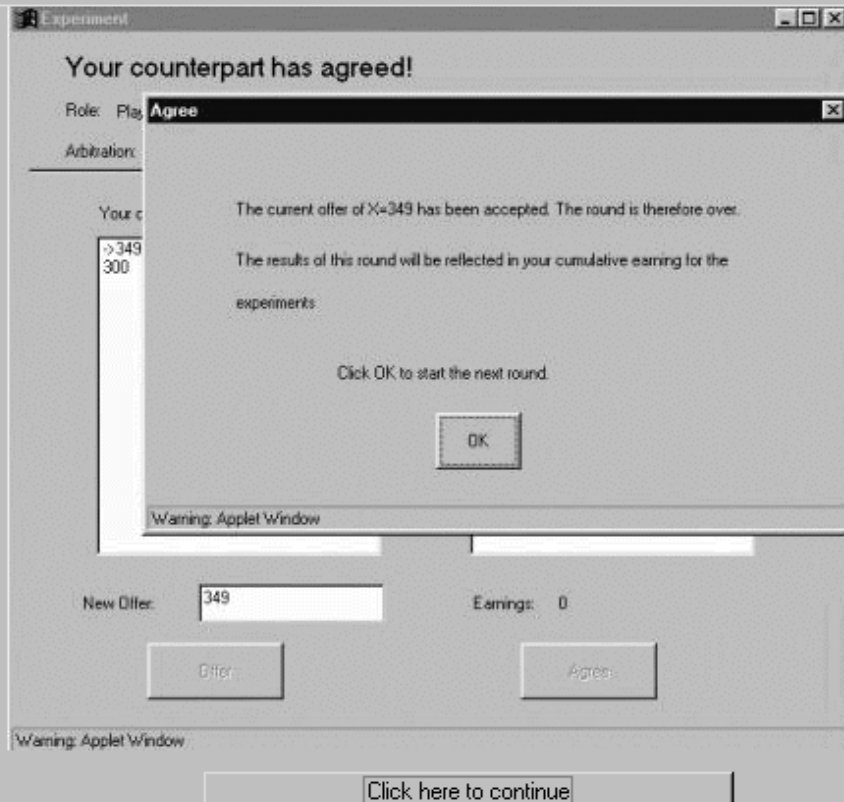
Experiment

Your counterpart has agreed!

Role: Play

Arbitration:

Your c

->349
300

Agree

The current offer of X=349 has been accepted. The round is therefore over.

The results of this round will be reflected in your cumulative earning for the experiments

Click OK to start the next round.

OK

Warning: Applet Window

New Offer: 349

Earnings: 0

Offer

Agree

Warning: Applet Window

Click here to continue